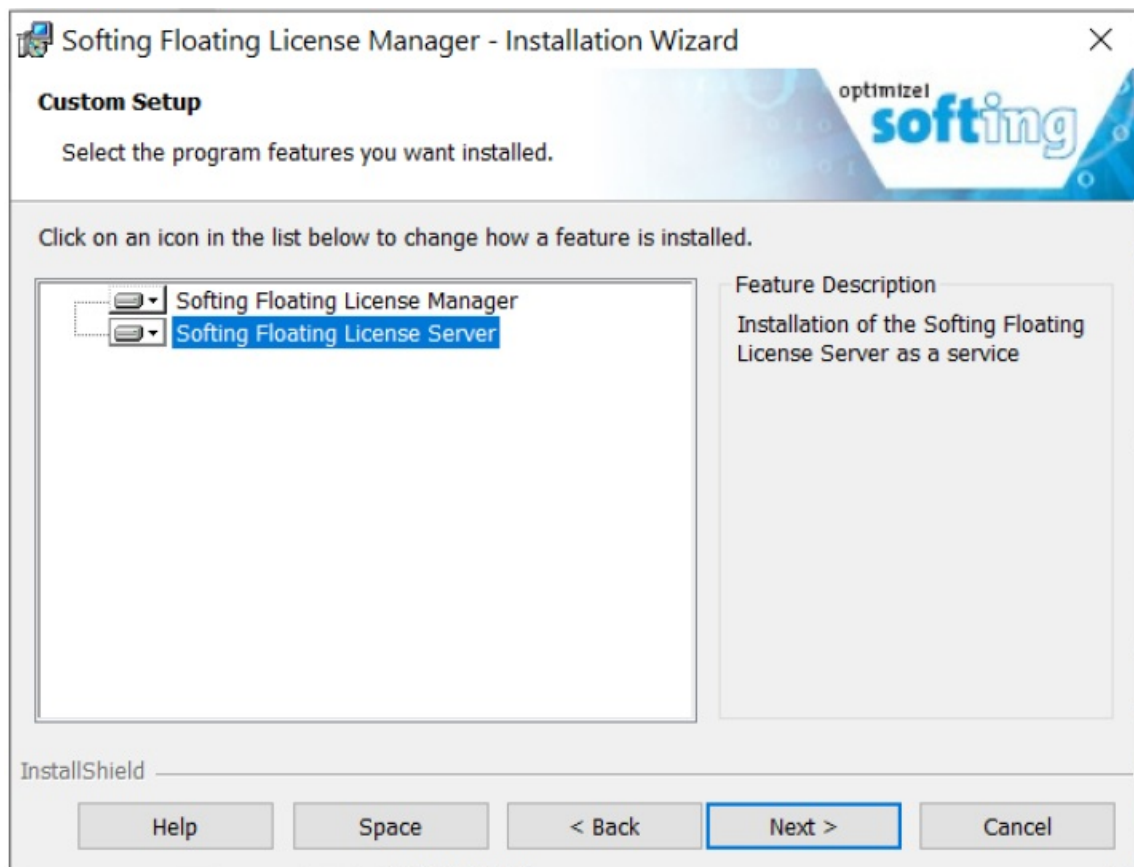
Softing Floating License Manager - Installation Wizard

×

Custom Setup

Select the program features you want installed.

optimize! softing

Click on an icon in the list below to change how a feature is installed.

Softing Floating License Manager
Softing Floating License Server

Feature Description

Installation of the Softing Floating License Server as a service

InstallShield

Help

Space

< Back

Next >

Cancel